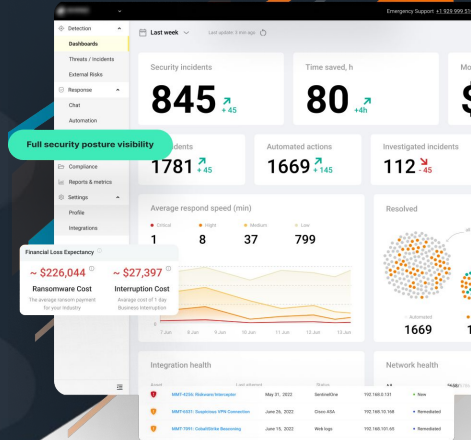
Emergency Support: +1 929 999 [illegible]

Detection
Dashboards
Threats / Incidents
External Risks
Response
Chat
Automation
Full security posture visibility
Compliance
Reports & metrics
Settings
Profile
Integrations

Last week
Last update: 5 min ago

Security incidents
845 + 45

Time saved, h
80 +4h

Mo
$

Incidents
1781 + 45

Automated actions
1669 + 145

Investigated incidents
112 - 45

Average respond speed (min)
Critical 1
High 8
Medium 37
Low 799

7 Jun 8 Jun 9 Jun 10 Jun 11 Jun 12 Jun 13 Jun

Resolved
Automated
1669

Financial Loss Expectancy
~ $226,044
Ransomware Cost
The average ransom payment for your industry
~ $27,397
Interruption Cost
Cost of 1 day Business Interruption

Integration health

| Asset | Last entered | Status | | |
|---|---|---|---|---|
| NMFT-6556: Malware Interceptor | May 31, 2022 | SentinelOne | 192.168.0.131 | New |
| NMFT-6551: Suspicious VPN Connection | June 26, 2022 | Cisco ASA | 192.168.10.168 | Remediated |
| NMFT-7891: CobaltStrike Beaconing | June 15, 2022 | Web logs | 192.168.101.65 | Remediated |

Network health